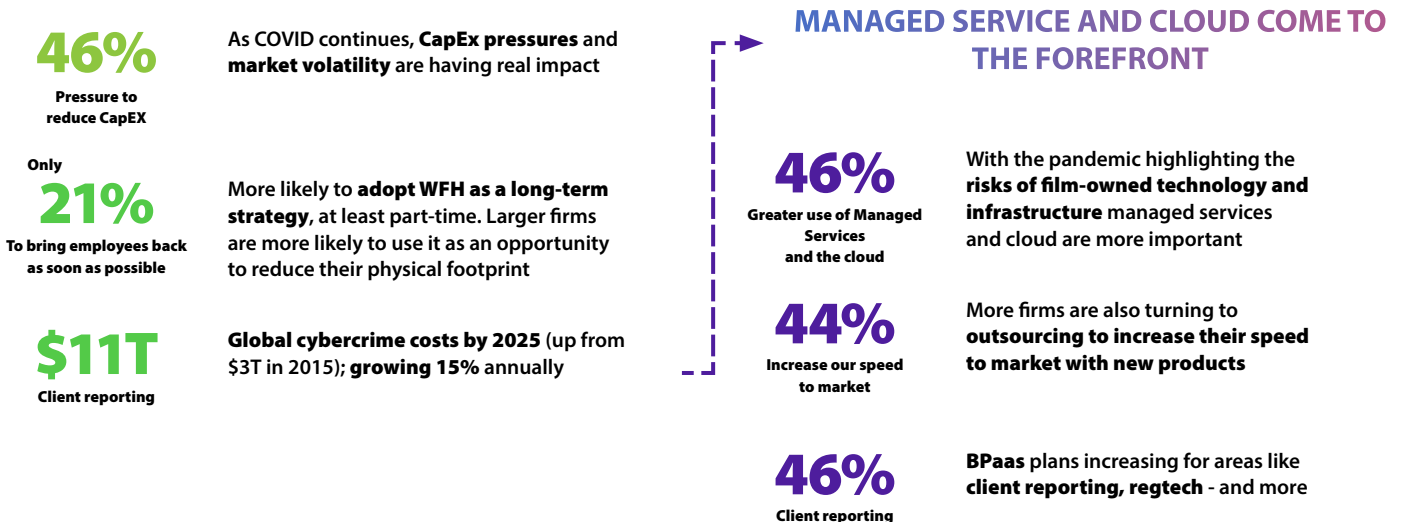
46%
Pressure to reduce CapEX

As COVID continues, CapEx pressures and market volatility are having real impact

Only
21%
To bring employees back as soon as possible

More likely to adopt WFH as a long-term strategy, at least part-time. Larger firms are more likely to use it as an opportunity to reduce their physical footprint

$11T
Client reporting

Global cybercrime costs by 2025 (up from $3T in 2015); growing 15% annually

MANAGED SERVICE AND CLOUD COME TO THE FOREFRONT

46%
Greater use of Managed Services and the cloud

With the pandemic highlighting the risks of film-owned technology and infrastructure managed services and cloud are more important

44%
Increase our speed to market

More firms are also turning to outsourcing to increase their speed to market with new products

46%
Client reporting

BPaas plans increasing for areas like client reporting, regtech - and more